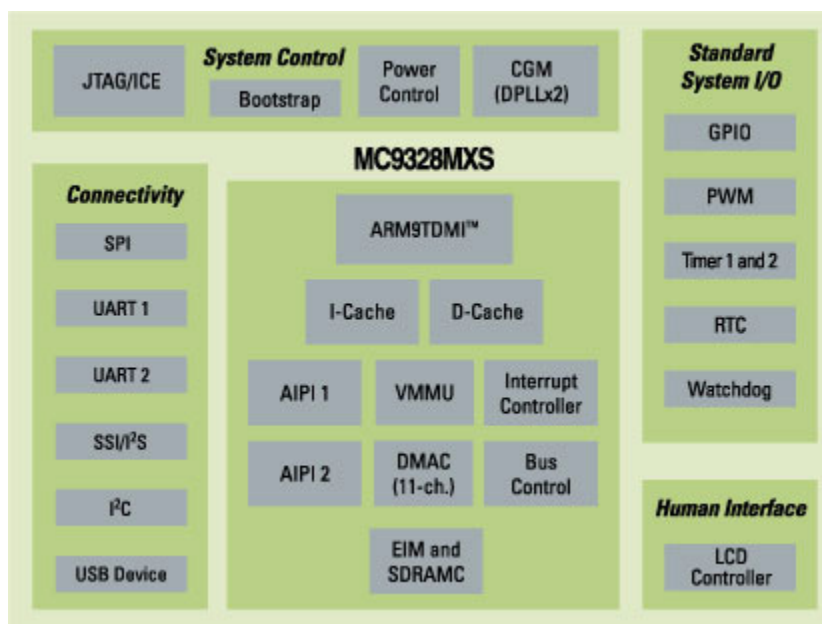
System Control

JTAG/ICE

Bootstrap

Power Control

CGM (DPLLx2)

Standard System I/O

GPIO

PWM

Timer 1 and 2

RTC

Watchdog

MC9328MXS

Connectivity

SPI

UART 1

UART 2

SSI/I$^2$S

I$^2$C

USB Device

ARM9TDMI™

I-Cache

D-Cache

AIPI 1

VMMU

Interrupt Controller

AIPI 2

DMAC (11-ch.)

Bus Control

EIM and SDRAMC

Human Interface

LCD Controller